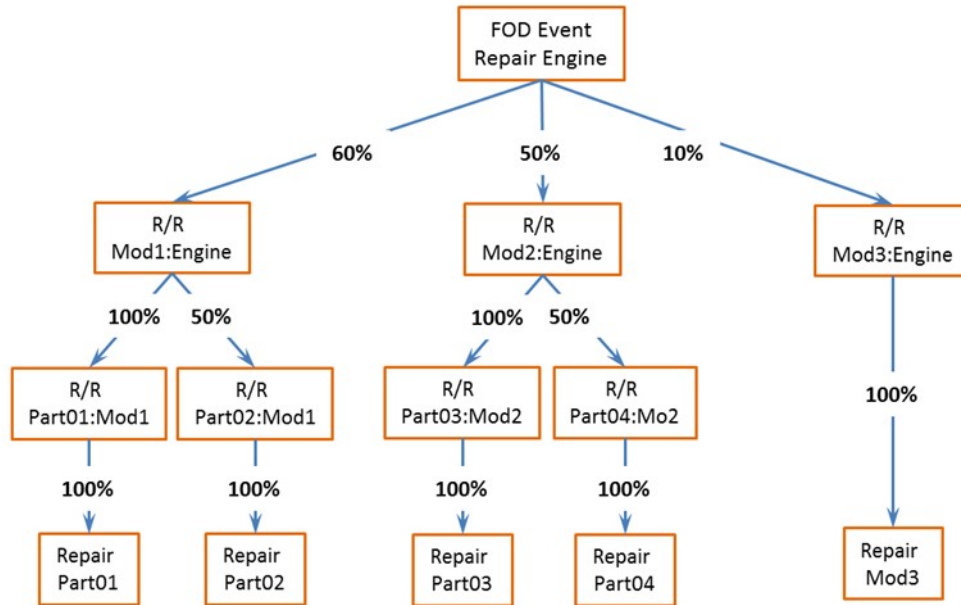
FOD Event
Repair Engine

60%

50%

10%

R/R
Mod1:Engine

R/R
Mod2:Engine

R/R
Mod3:Engine

100%

50%

100%

50%

R/R
Part01:Mod1

R/R
Part02:Mod1

R/R
Part03:Mod2

R/R
Part04:Mo2

100%

100%

100%

100%

100%

Repair
Part01

Repair
Part02

Repair
Part03

Repair
Part04

Repair
Mod3